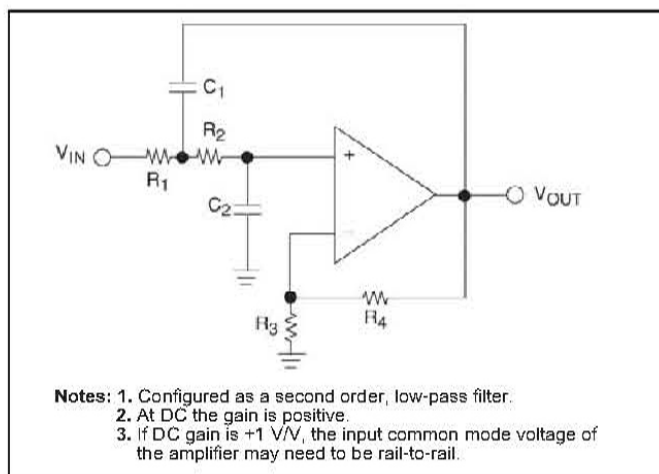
$C_1$

$V_{IN}$

$R_1$

$R_2$

$C_2$

+

−

$V_{OUT}$

$R_3$

$R_4$

Notes: 1. Configured as a second order, low-pass filter.
2. At DC the gain is positive.
3. If DC gain is +1 V/V, the input common mode voltage of the amplifier may need to be rail-to-rail.